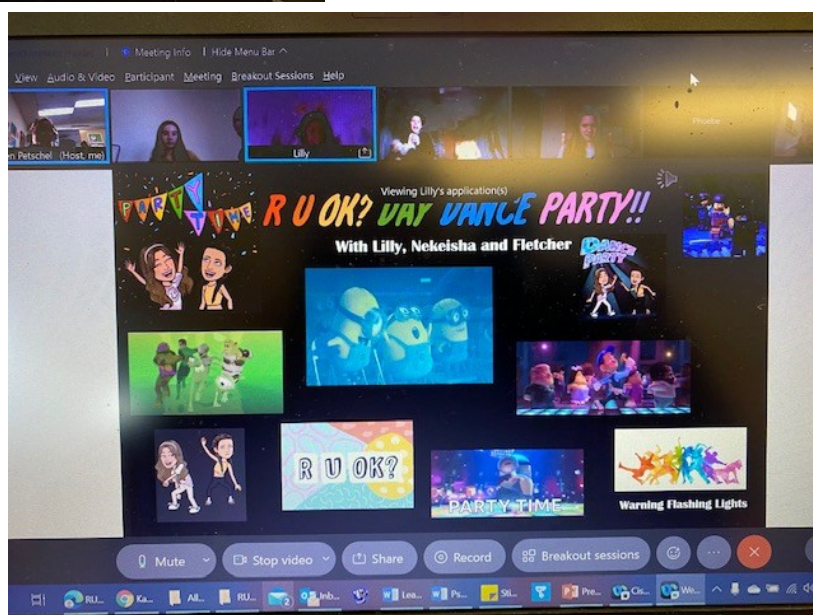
Meeting Info | Hide Menu Bar

View Audio & Video Participant Meeting Breakout Sessions Help

n Petschel (Host, me)

Lilly

Phoebe

PARTY TIME

Viewing Lilly's application(s)

R U OK? DAY DANCE PARTY!!

With Lilly, Nekeisha and Fletcher

DANCE PARTY

R U OK?

PARTY TIME

Warning Flashing Lights

Mute

Stop video

Share

Record

Breakout sessions

RU...

Ka...

All...

RU...

2

Inb...

Lea...

Ps...

Sti...

Pre...

Cis...

We...